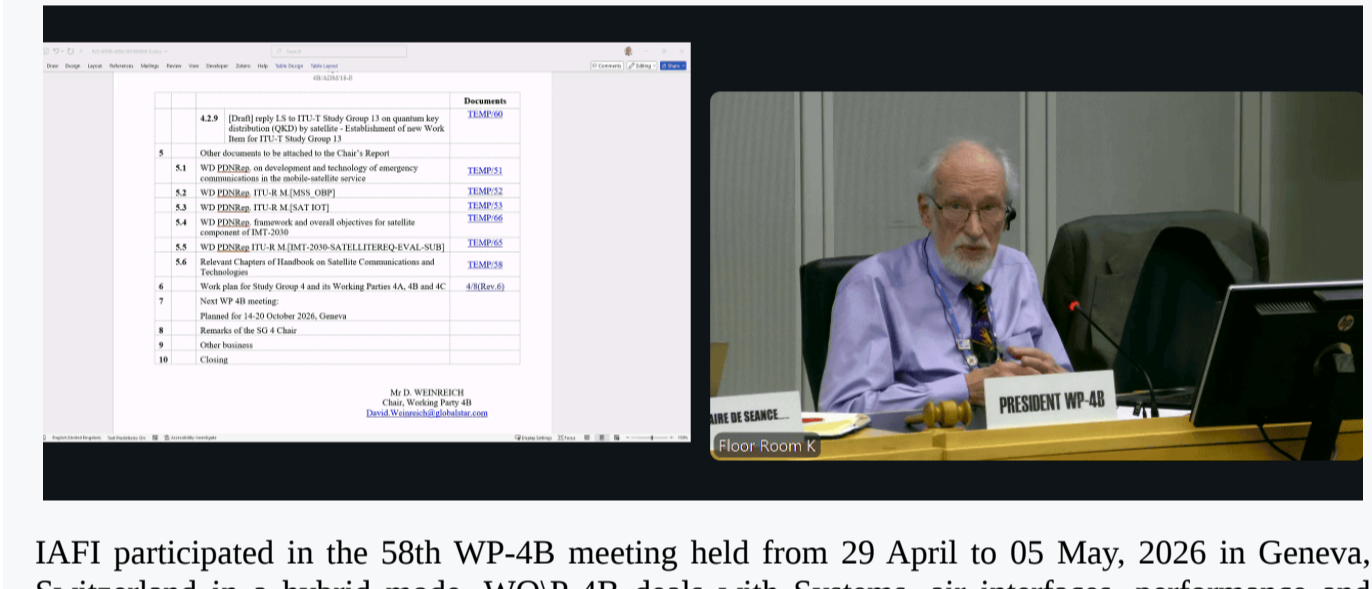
Draw Design Layout References Mailings Review View Developer Zotero Help Table Design Table Layout

Comments Editing Share

4B/ADM/18-E

| | | | Documents |
|---|---|---|---|
| | 4.2.9 | [Draft] reply LS to ITU-T Study Group 13 on quantum key distribution (QKD) by satellite - Establishment of new Work Item for ITU-T Study Group 13 | TEMP/60 |
| 5 | | Other documents to be attached to the Chair's Report | |
| | 5.1 | WD PDNRep. on development and technology of emergency communications in the mobile-satellite service | TEMP/51 |
| | 5.2 | WD PDNRep. ITU-R M.[MSS_OBP] | TEMP/52 |
| | 5.3 | WD PDNRep. ITU-R M.[SAT IOT] | TEMP/53 |
| | 5.4 | WD PDNRep. framework and overall objectives for satellite component of IMT-2030 | TEMP/66 |
| | 5.5 | WD PDNRep ITU-R M.[IMT-2030-SATELLITEREQ-EVAL-SUB] | TEMP/65 |
| | 5.6 | Relevant Chapters of Handbook on Satellite Communications and Technologies | TEMP/58 |
| 6 | | Work plan for Study Group 4 and its Working Parties 4A, 4B and 4C | 4/8(Rev.6) |
| 7 | | Next WP 4B meeting: Planned for 14-20 October 2026, Geneva | |
| 8 | | Remarks of the SG 4 Chair | |
| 9 | | Other business | |
| 10 | | Closing | |

Mr D. WEINREICH
Chair, Working Party 4B
David.Weinreich@globalstar.com

AIRE DE SEANCE...

PRESIDENT WP-4B

Floor Room K

IAFI participated in the 58th WP-4B meeting held from 29 April to 05 May, 2026 in Geneva, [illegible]